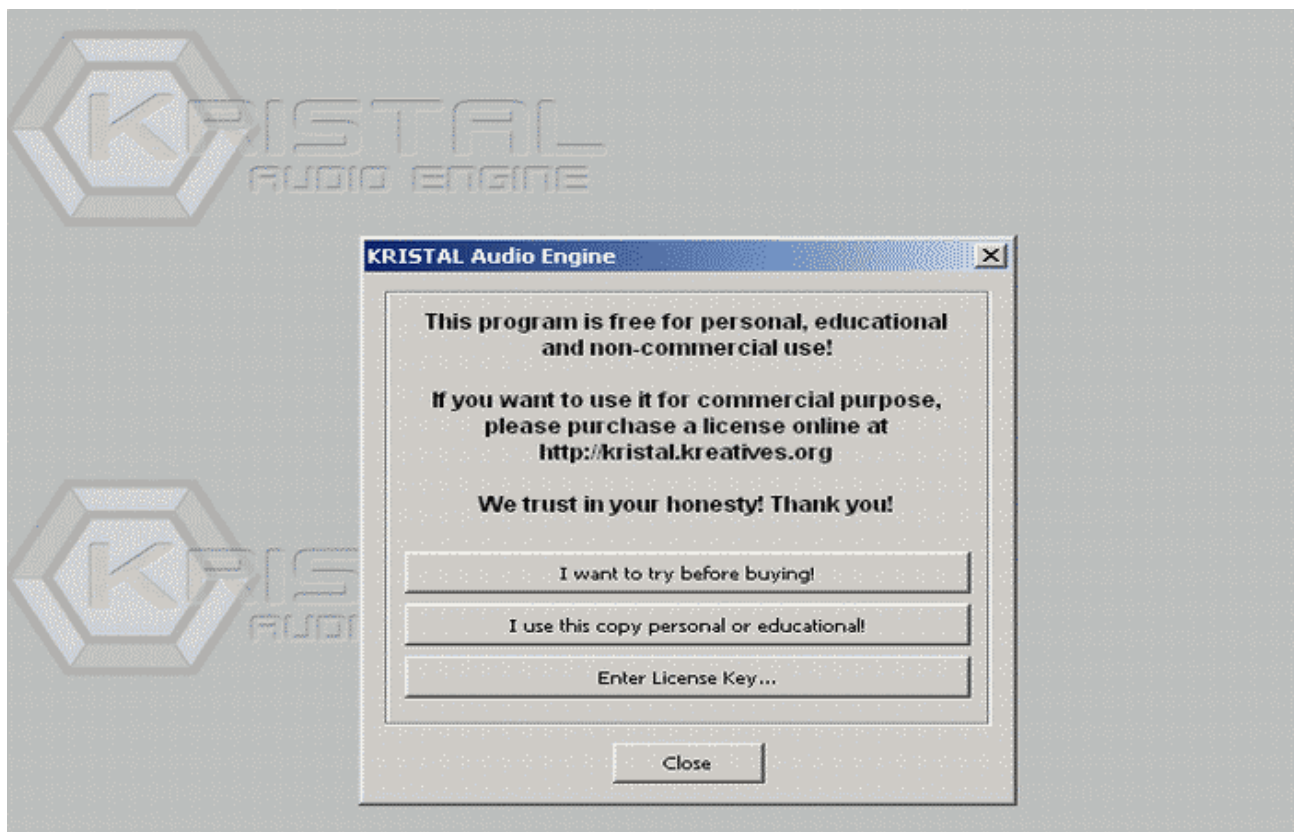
KRISTAL
AUDIO ENGINE

KRISTAL Audio Engine

This program is free for personal, educational and non-commercial use!

If you want to use it for commercial purpose, please purchase a license online at http://kristal.kreatives.org

We trust in your honesty! Thank you!

I want to try before buying!

I use this copy personal or educational!

Enter License Key...

Close

KRIS
AUDI